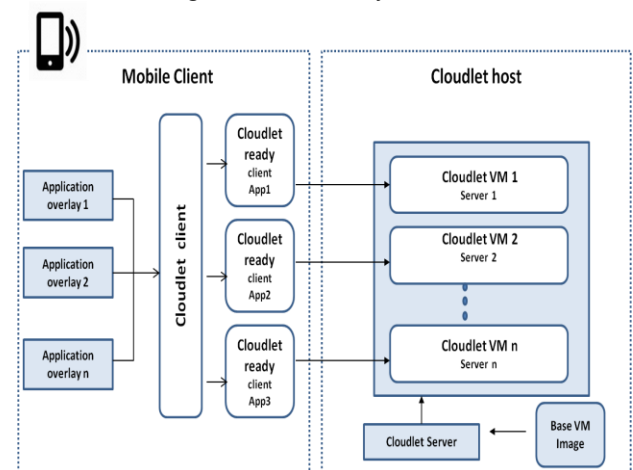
Mobile Client

Cloudlet host

Application overlay 1

Application overlay 2

Application overlay n

Cloudlet client

Cloudlet ready client App1

Cloudlet ready client App2

Cloudlet ready client App3

Cloudlet VM 1
Server 1

Cloudlet VM 2
Server 2

Cloudlet VM n
Server n

Cloudlet Server

Base VM Image